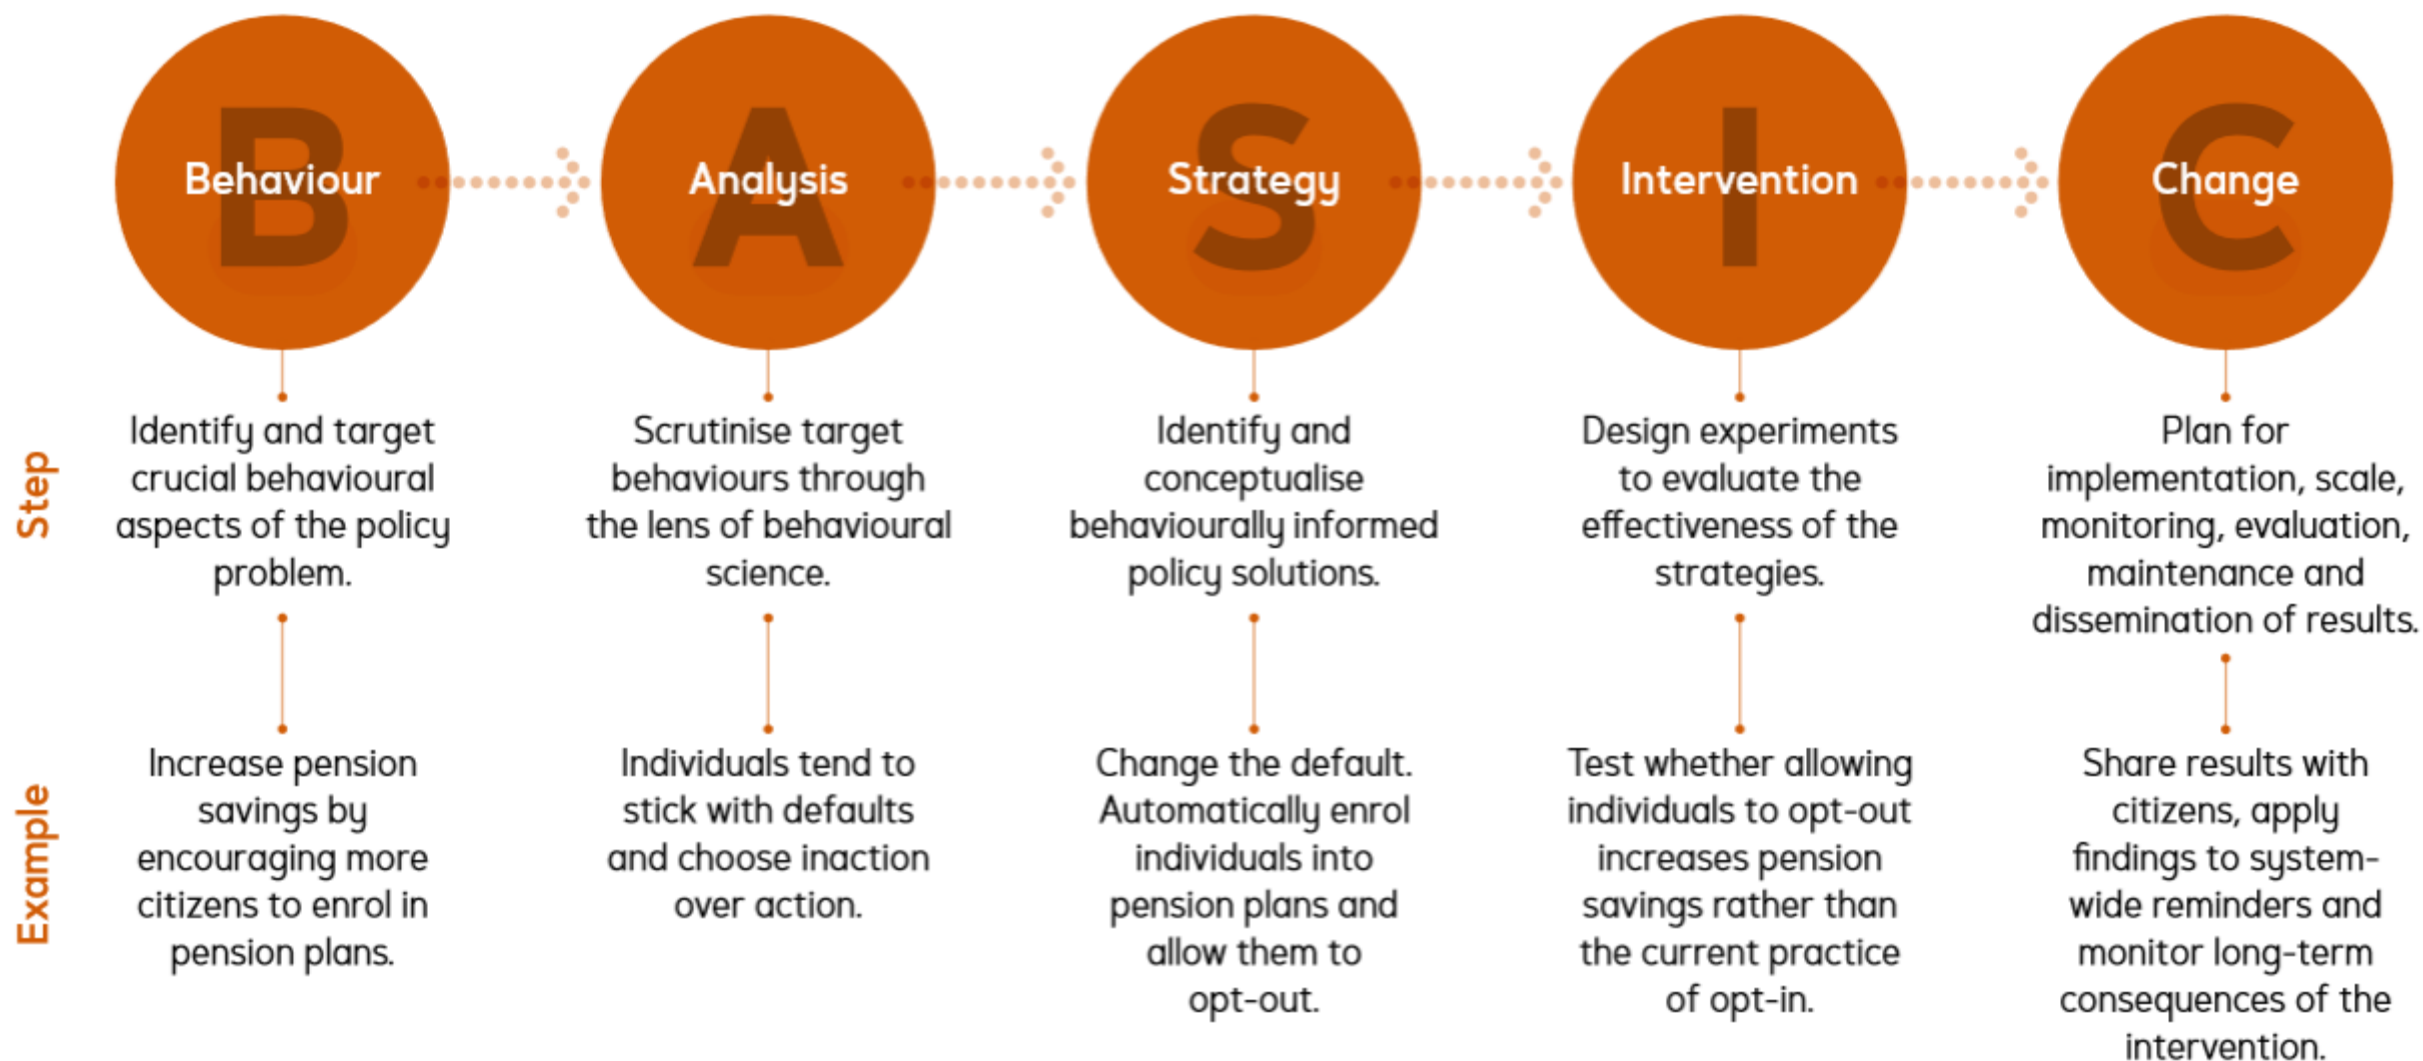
Behaviour
Analysis
Strategy
Intervention
Change

Step

Identify and target crucial behavioural aspects of the policy problem.

Scrutinise target behaviours through the lens of behavioural science.

Identify and conceptualise behaviourally informed policy solutions.

Design experiments to evaluate the effectiveness of the strategies.

Plan for implementation, scale, monitoring, evaluation, maintenance and dissemination of results.

Example

Increase pension savings by encouraging more citizens to enrol in pension plans.

Individuals tend to stick with defaults and choose inaction over action.

Change the default. Automatically enrol individuals into pension plans and allow them to opt-out.

Test whether allowing individuals to opt-out increases pension savings rather than the current practice of opt-in.

Share results with citizens, apply findings to system-wide reminders and monitor long-term consequences of the intervention.